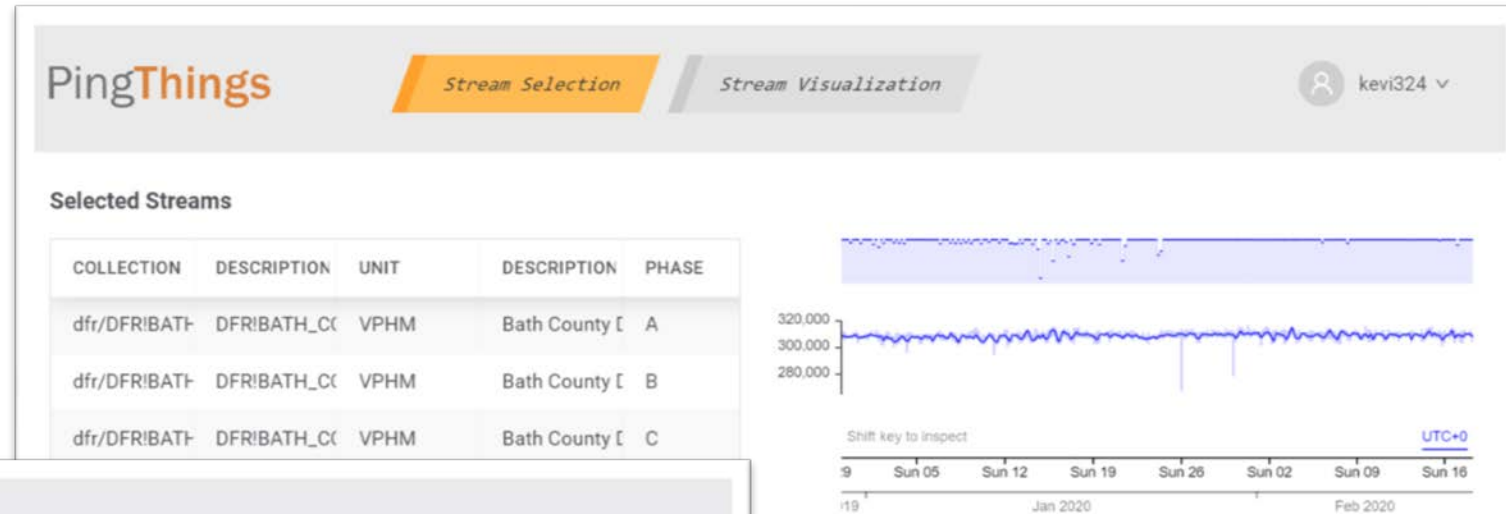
PingThings

Stream Selection

Stream Visualization

kevi324

Selected Streams

| COLLECTION | DESCRIPTION | UNIT | DESCRIPTION | PHASE |
|---|---|---|---|---|
| dfr/DFR!BATH | DFR!BATH_C( | VPHM | Bath County [ | A |
| dfr/DFR!BATH | DFR!BATH_C( | VPHM | Bath County [ | B |
| dfr/DFR!BATH | DFR!BATH_C( | VPHM | Bath County [ | C |

320,000
300,000
280,000

Shift key to inspect

UTC+0

Sun 05 Sun 12 Sun 19 Sun 26 Sun 02 Sun 09 Sun 16

Jan 2020 Feb 2020